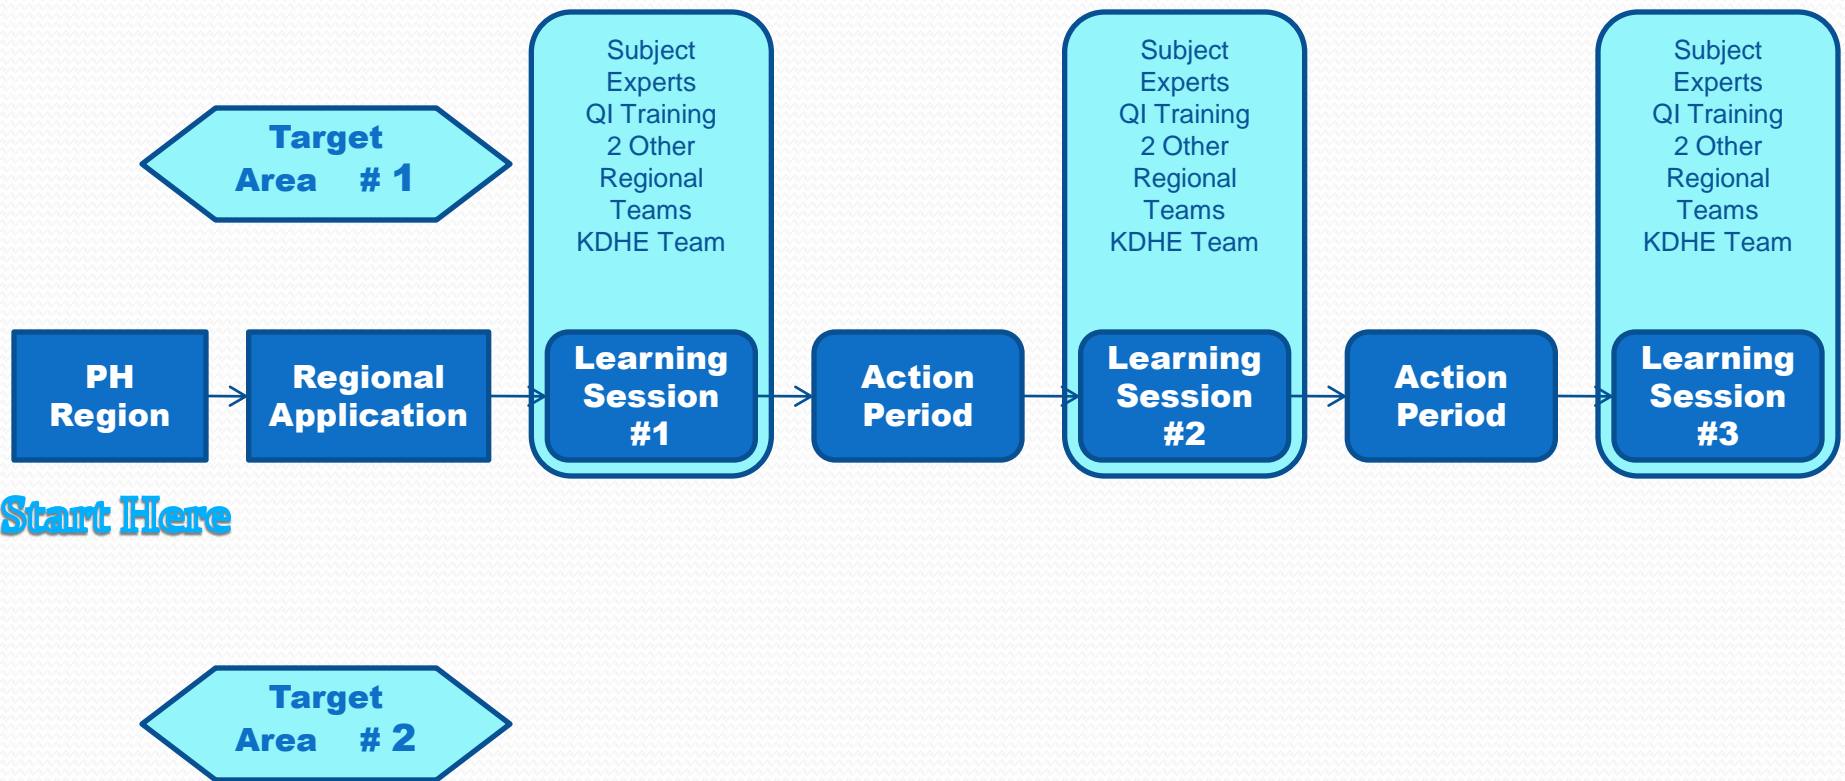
Target Area # 1

Subject Experts QI Training 2 Other Regional Teams KDHE Team

Subject Experts QI Training 2 Other Regional Teams KDHE Team

Subject Experts QI Training 2 Other Regional Teams KDHE Team

PH Region

Regional Application

Learning Session #1

Action Period

Learning Session #2

Action Period

Learning Session #3

Start Here

Target Area # 2